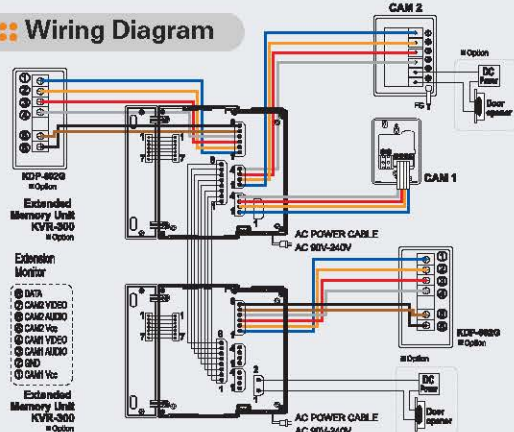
Wiring Diagram

CAM 2

※Option

DC Power

Door opener

FG

CAM 1

KDP-602G
※Option

Extended Memory Unit
KVR-300
※Option

AC POWER CABLE
AC 90V-240V

Extension Monitor

① DATA
② CAM2 VIDEO
③ CAM2 AUDIO
④ CAM2 Vcc
⑤ CAM1 VIDEO
⑥ CAM1 AUDIO
⑦ GND
⑧ CAM1 Vcc

KDP-602G
※Option

※Option

DC Power

Door opener

Extended Memory Unit
KVR-300
※Option

AC POWER CABLE
AC 90V-240V